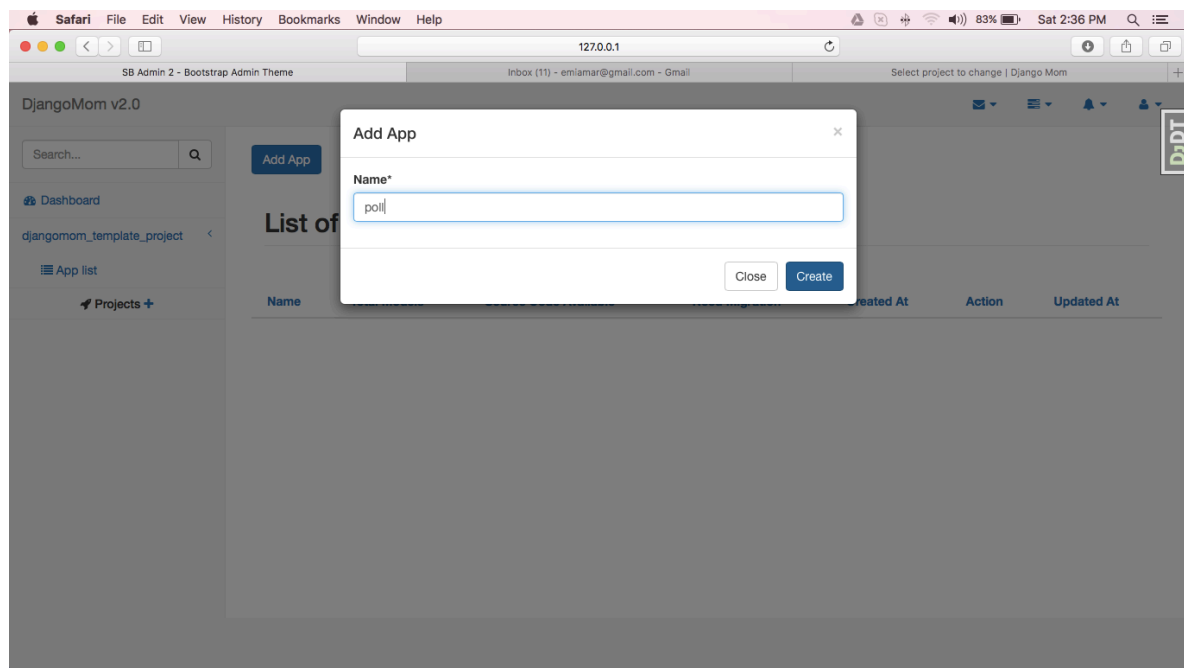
Safari File Edit View History Bookmarks Window Help

83% Sat 2:36 PM

127.0.0.1

SB Admin 2 - Bootstrap Admin Theme

Inbox (11) - emlamar@gmail.com - Gmail

Select project to change | Django Mom

DjangoMom v2.0

Search...

Dashboard

djangomom_template_project

App list

Projects +

Add App

List of

Name

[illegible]reated At

Action

Updated At

Add App

×

Name*

poll

Close

Create

DjDT